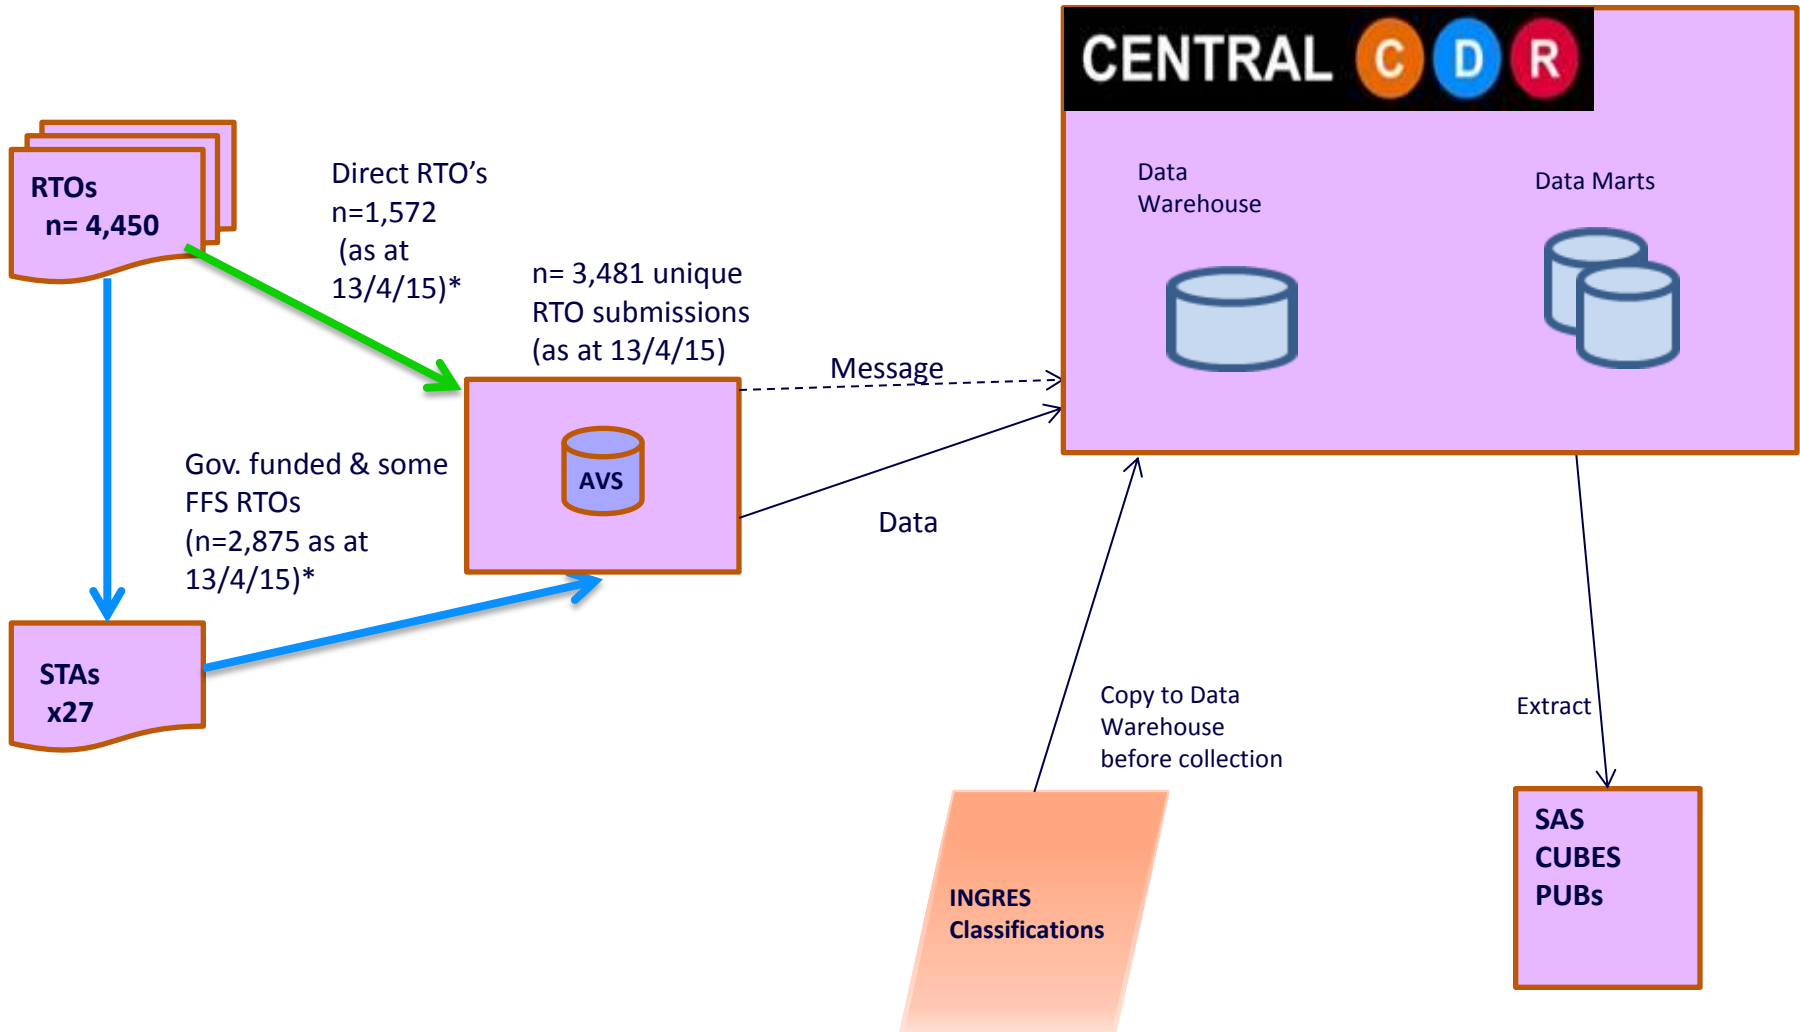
RTOs
n= 4,450

Direct RTO's
n=1,572
(as at
13/4/15)*

n= 3,481 unique
RTO submissions
(as at 13/4/15)

CENTRAL C D R

Data
Warehouse

Data Marts

Message

AVS

Gov. funded & some
FFS RTOs
(n=2,875 as at
13/4/15)*

Data

STAs
x27

Copy to Data
Warehouse
before collection

Extract

INGRES
Classifications

SAS
CUBES
PUBs